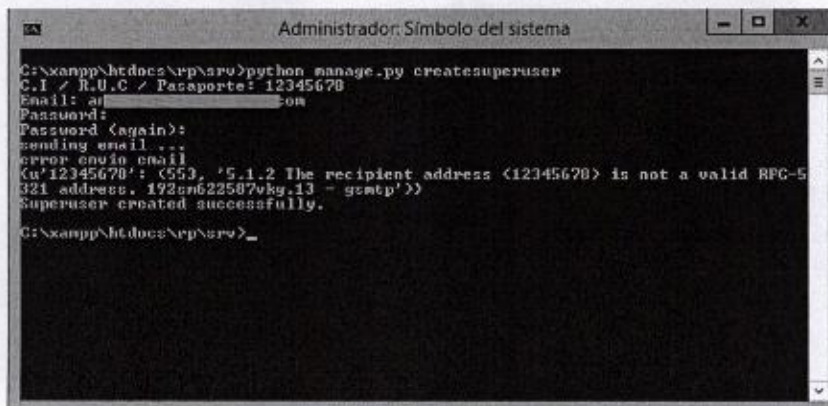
Administrador: Símbolo del sistema

C:\xampp\htdocs\rp\srv>python manage.py createsuperuser
C.I / R.U.C / Pasaporte: 12345678
Email: a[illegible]com
Password:
Password (again):
sending email ...
error envio email
{u'12345678': (553, '5.1.2 The recipient address <12345678> is not a valid RFC-5321 address. 192sm622587vkg.13 - gsmtp')}
Superuser created successfully.

C:\xampp\htdocs\rp\srv>_